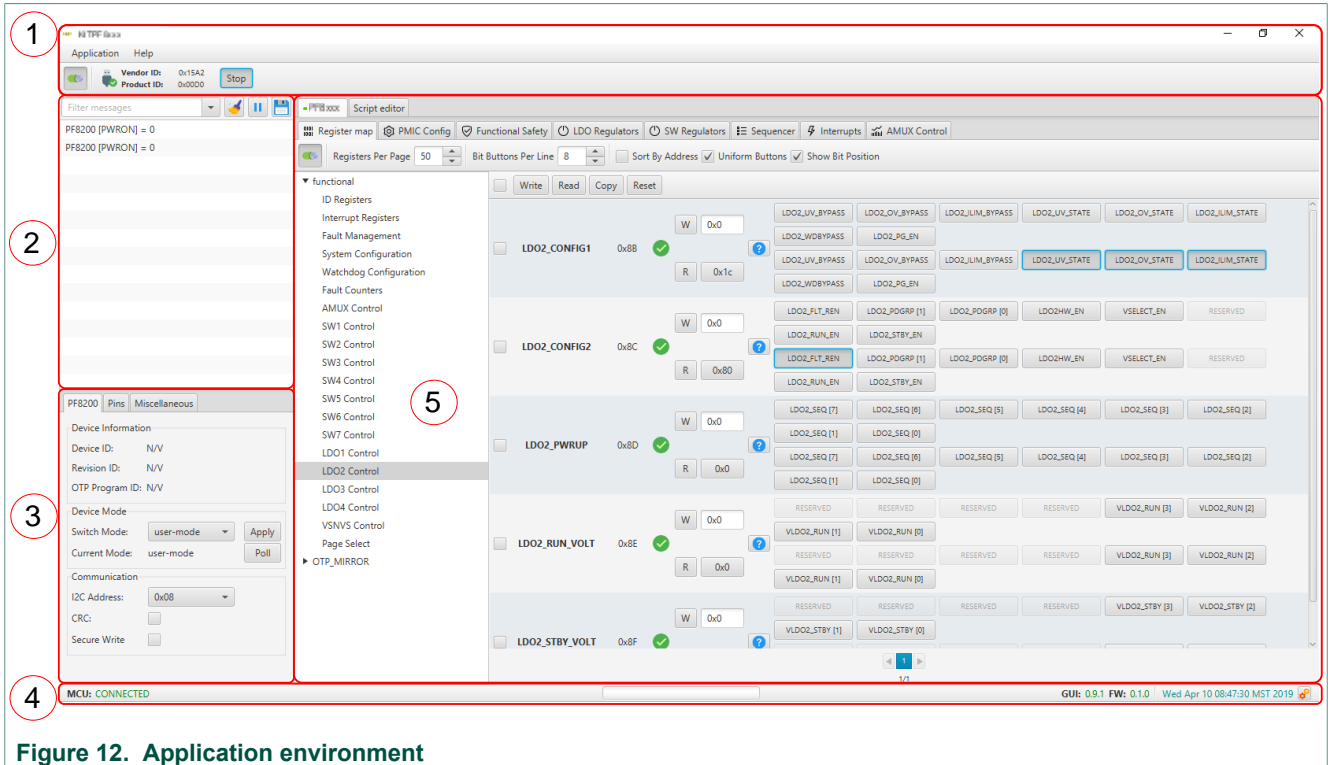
1

KITPF8xxx

Application Help

Vendor ID: 0x15A2
Product ID: 0x00D0
Stop

Filter messages

PF8200 [PWRON] = 0
PF8200 [PWRON] = 0

2

PF8200 Pins Miscellaneous

Device Information
Device ID: N/V
Revision ID: N/V
OTP Program ID: N/V

3

Device Mode
Switch Mode: user-mode Apply
Current Mode: user-mode Poll

Communication
I2C Address: 0x08
CRC:
Secure Write

PF8xxx Script editor

Register map PMIC Config Functional Safety LDO Regulators SW Regulators Sequencer Interrupts AMUX Control

Registers Per Page 50 Bit Buttons Per Line 8 Sort By Address Uniform Buttons Show Bit Position

functional
ID Registers
Interrupt Registers
Fault Management
System Configuration
Watchdog Configuration
Fault Counters
AMUX Control
SW1 Control
SW2 Control
SW3 Control
SW4 Control
SW5 Control
SW6 Control
SW7 Control
LDO1 Control
LDO2 Control
LDO3 Control
LDO4 Control
VSNVS Control
Page Select
OTP_MIRROR

5

Write Read Copy Reset

LDO2_CONFIG1 0x8B W 0x0 R 0x1c
LDO2_UV_BYPASS LDO2_OV_BYPASS LDO2_ILIM_BYPASS LDO2_UV_STATE LDO2_OV_STATE LDO2_ILIM_STATE LDO2_WDBYPASS LDO2_PG_EN
LDO2_UV_BYPASS LDO2_OV_BYPASS LDO2_ILIM_BYPASS LDO2_UV_STATE LDO2_OV_STATE LDO2_ILIM_STATE LDO2_WDBYPASS LDO2_PG_EN

LDO2_CONFIG2 0x8C W 0x0 R 0x80
LDO2_FLT_REN LDO2_PDGRP [1] LDO2_PDGRP [0] LDO2HW_EN VSELECT_EN RESERVED LDO2_RUN_EN LDO2_STBY_EN
LDO2_FLT_REN LDO2_PDGRP [1] LDO2_PDGRP [0] LDO2HW_EN VSELECT_EN RESERVED LDO2_RUN_EN LDO2_STBY_EN

LDO2_PWRUP 0x8D W 0x0 R 0x0
LDO2_SEQ [7] LDO2_SEQ [6] LDO2_SEQ [5] LDO2_SEQ [4] LDO2_SEQ [3] LDO2_SEQ [2] LDO2_SEQ [1] LDO2_SEQ [0]
LDO2_SEQ [7] LDO2_SEQ [6] LDO2_SEQ [5] LDO2_SEQ [4] LDO2_SEQ [3] LDO2_SEQ [2] LDO2_SEQ [1] LDO2_SEQ [0]

LDO2_RUN_VOLT 0x8E W 0x0 R 0x0
RESERVED RESERVED RESERVED RESERVED VLDO2_RUN [3] VLDO2_RUN [2] VLDO2_RUN [1] VLDO2_RUN [0]
RESERVED RESERVED RESERVED RESERVED VLDO2_RUN [3] VLDO2_RUN [2] VLDO2_RUN [1] VLDO2_RUN [0]

LDO2_STBY_VOLT 0x8F W 0x0
RESERVED RESERVED RESERVED RESERVED VLDO2_STBY [3] VLDO2_STBY [2] VLDO2_STBY [1] VLDO2_STBY [0]

1
1/1

4

MCU: CONNECTED
GUI: 0.9.1 FW: 0.1.0 Wed Apr 10 08:47:30 MST 2019

Figure 12. Application environment